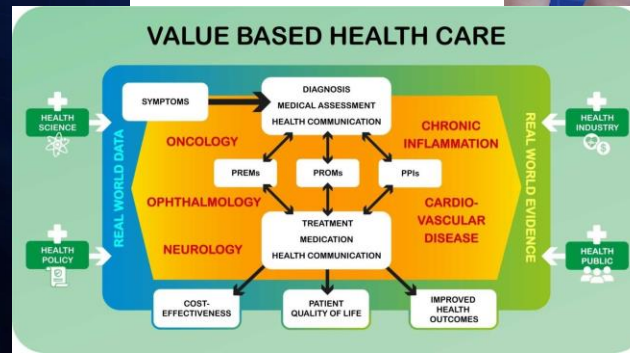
VALUE BASED HEALTH CARE

HEALTH SCIENCE

HEALTH POLICY

REAL WORLD DATA

SYMPTOMS

DIAGNOSIS
MEDICAL ASSESSMENT
HEALTH COMMUNICATION

ONCOLOGY

CHRONIC INFLAMMATION

PREMs

PROMs

PPIs

OPHTHALMOLOGY

CARDIO-VASCULAR DISEASE

NEUROLOGY

TREATMENT
MEDICATION
HEALTH COMMUNICATION

REAL WORLD EVIDENCE

HEALTH INDUSTRY

HEALTH PUBLIC

COST-EFFECTIVENESS

PATIENT QUALITY OF LIFE

IMPROVED HEALTH OUTCOMES